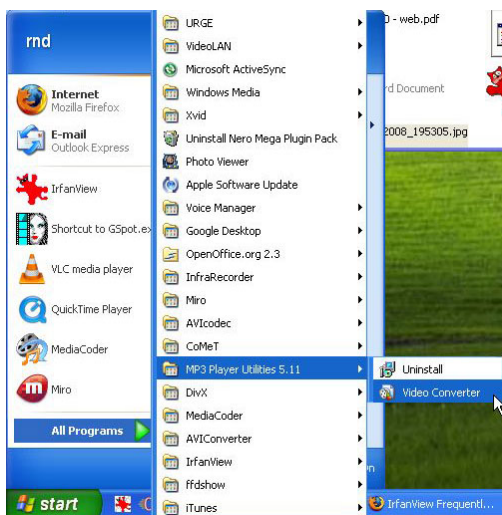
rnd

Internet
Mozilla Firefox

E-mail
Outlook Express

IrfanView

Shortcut to GSpot.ex

VLC media player

QuickTime Player

MediaCoder

Miro

All Programs

start

URGE
VideoLAN
Microsoft ActiveSync
Windows Media
Xvid
Uninstall Nero Mega Plugin Pack
Photo Viewer
Apple Software Update
Voice Manager
Google Desktop
OpenOffice.org 2.3
InfraRecorder
Miro
AVIcodec
CoMeT
MP3 Player Utilities 5.11
DivX
MediaCoder
AVIConverter
IrfanView
ffdshow
iTunes

Uninstall
Video Converter

0 - web.pdf
rd Document
2008_195305.jpg
IrfanView Frequentl...